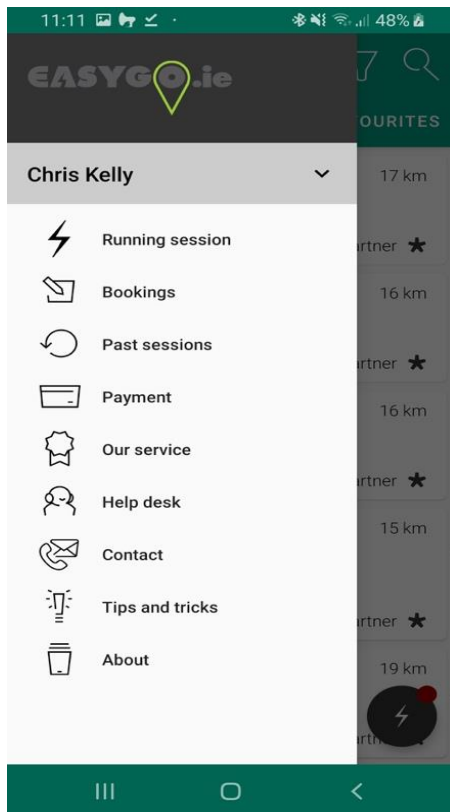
11:11 48%

EASYGO.ie

OURITES

Chris Kelly

17 km
rtner

Running session

Bookings

16 km

Past sessions

rtner

Payment

16 km

Our service

rtner

Help desk

15 km

Contact

Tips and tricks

rtner

About

19 km

rtn